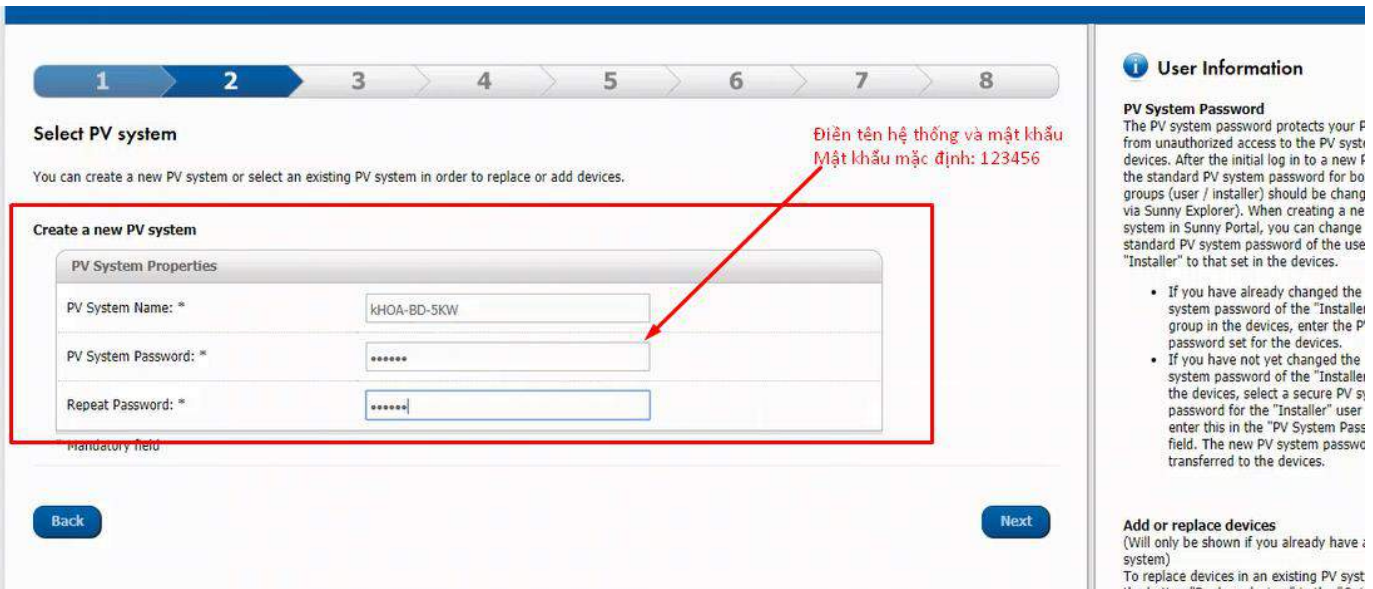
1 2 3 4 5 6 7 8

Select PV system

Điền tên hệ thống và mật khẩu
Mật khẩu mặc định: 123456

You can create a new PV system or select an existing PV system in order to replace or add devices.

Create a new PV system

PV System Properties

| PV System Name: * | kHOA-BD-5KW |
|---|---|
| PV System Password: * | •••••• |
| Repeat Password: * | •••••• |

* Mandatory field

Back

Next

User Information

PV System Password
The PV system password protects your P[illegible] from unauthorized access to the PV syst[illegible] devices. After the initial log in to a new P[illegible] the standard PV system password for bo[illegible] groups (user / installer) should be chang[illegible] via Sunny Explorer). When creating a ne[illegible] system in Sunny Portal, you can change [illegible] standard PV system password of the use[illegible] "Installer" to that set in the devices.

• If you have already changed the system password of the "Installe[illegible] group in the devices, enter the P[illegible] password set for the devices.
• If you have not yet changed the system password of the "Installe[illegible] the devices, select a secure PV s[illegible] password for the "Installer" user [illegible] enter this in the "PV System Pass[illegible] field. The new PV system passwo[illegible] transferred to the devices.

Add or replace devices
(Will only be shown if you already have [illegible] system)
To replace devices in an existing PV syst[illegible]